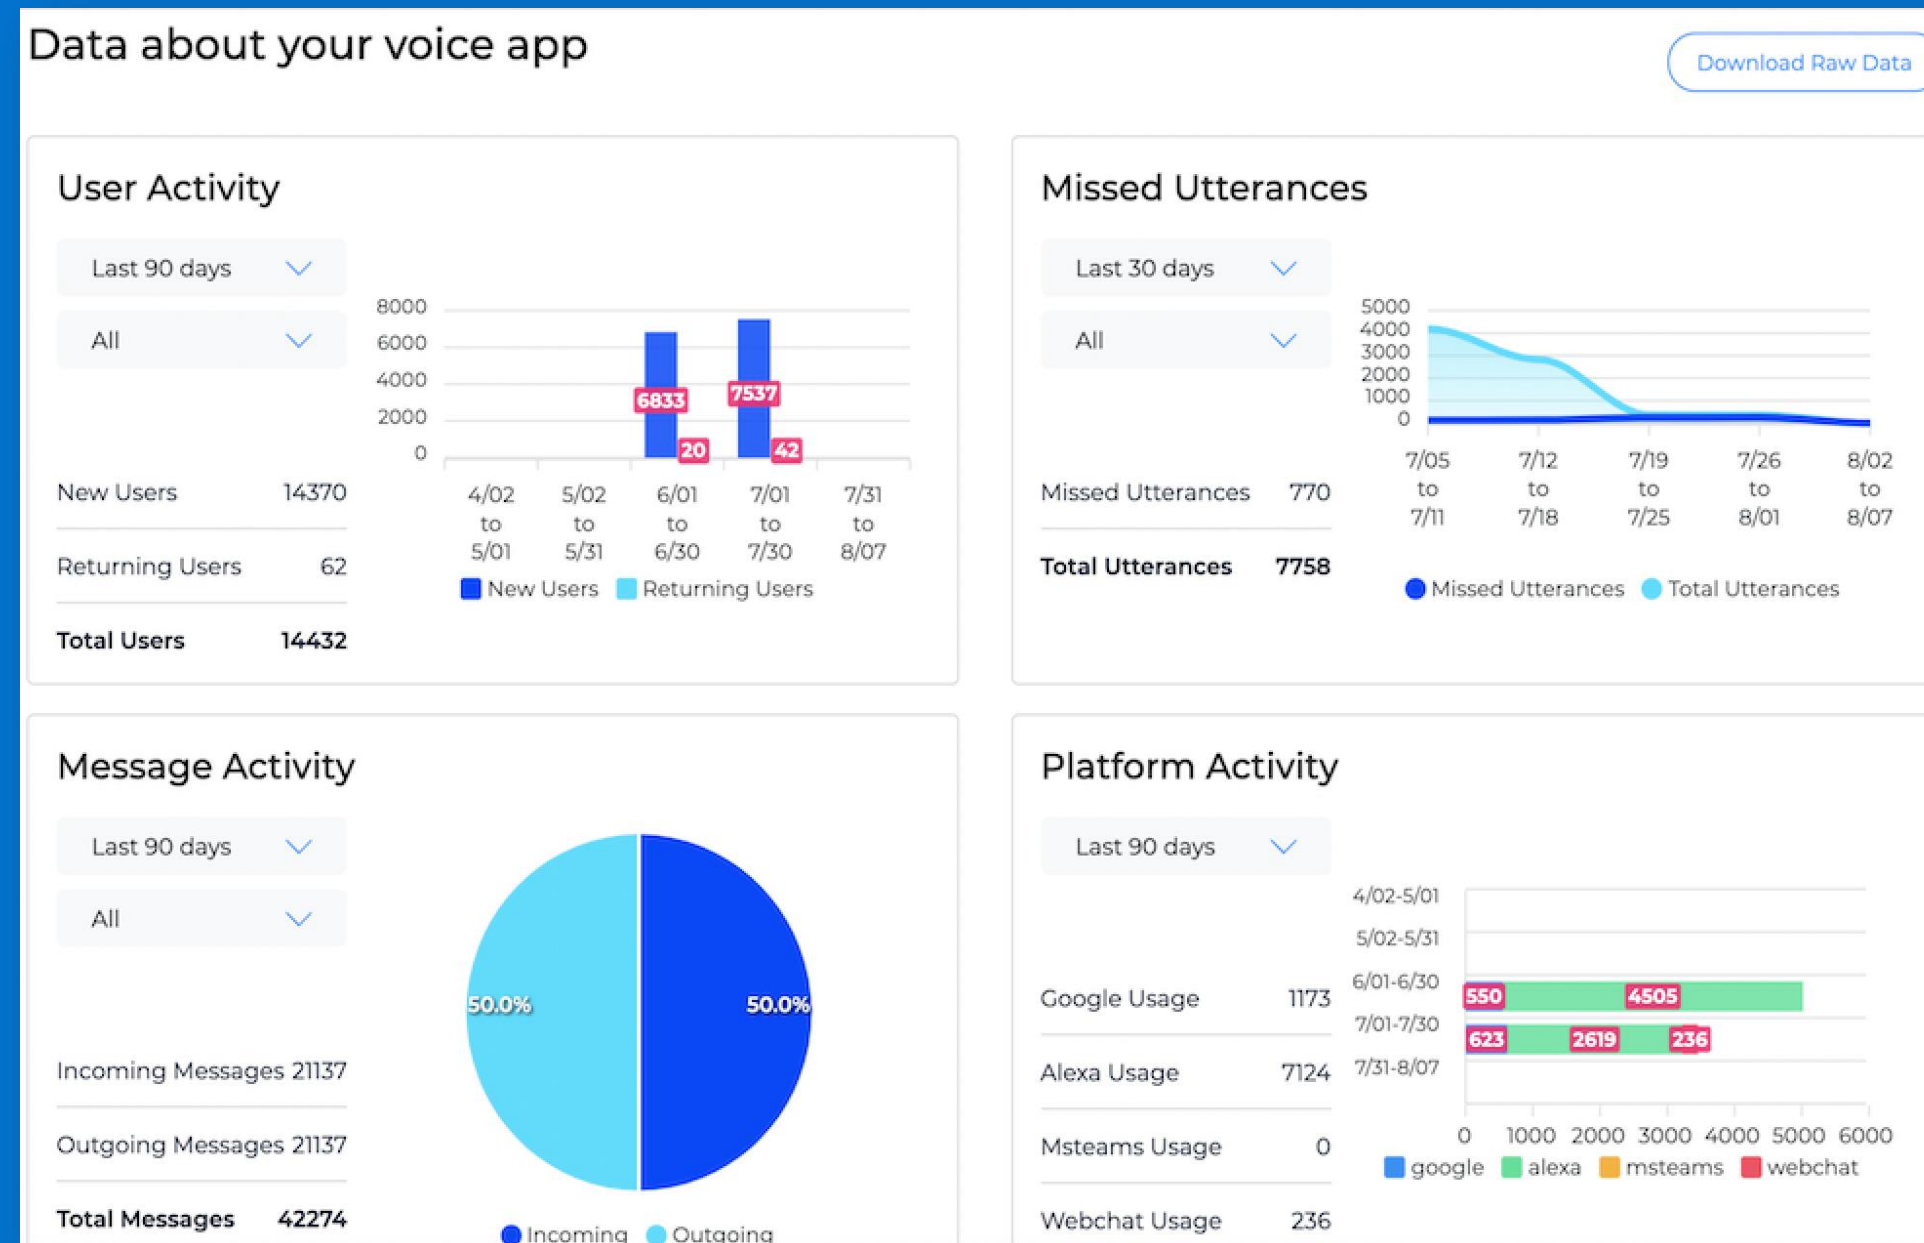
Data about your voice app

Download Raw Data

User Activity

Last 90 days

All

| 8000 |
| 6000 |
| 4000 |
| 2000 |
| 0 |

6833
20
7537
42

4/02 to 5/01 | 5/02 to 5/31 | 6/01 to 6/30 | 7/01 to 7/30 | 7/31 to 8/07

New Users Returning Users

New Users 14370

Returning Users 62

Total Users 14432

Missed Utterances

Last 30 days

All

5000
4000
3000
2000
1000
0

7/05 to 7/11 | 7/12 to 7/18 | 7/19 to 7/25 | 7/26 to 8/01 | 8/02 to 8/07

Missed Utterances 770

Total Utterances 7758

Missed Utterances Total Utterances

Message Activity

Last 90 days

All

50.0%
50.0%

Incoming Messages 21137

Outgoing Messages 21137

Total Messages 42274

Incoming Outgoing

Platform Activity

Last 90 days

4/02-5/01
5/02-5/31
6/01-6/30
7/01-7/30
7/31-8/07

550
4505
623
2619
236

0 1000 2000 3000 4000 5000 6000

google alexa msteams webchat

Google Usage 1173

Alexa Usage 7124

Msteams Usage 0

Webchat Usage 236